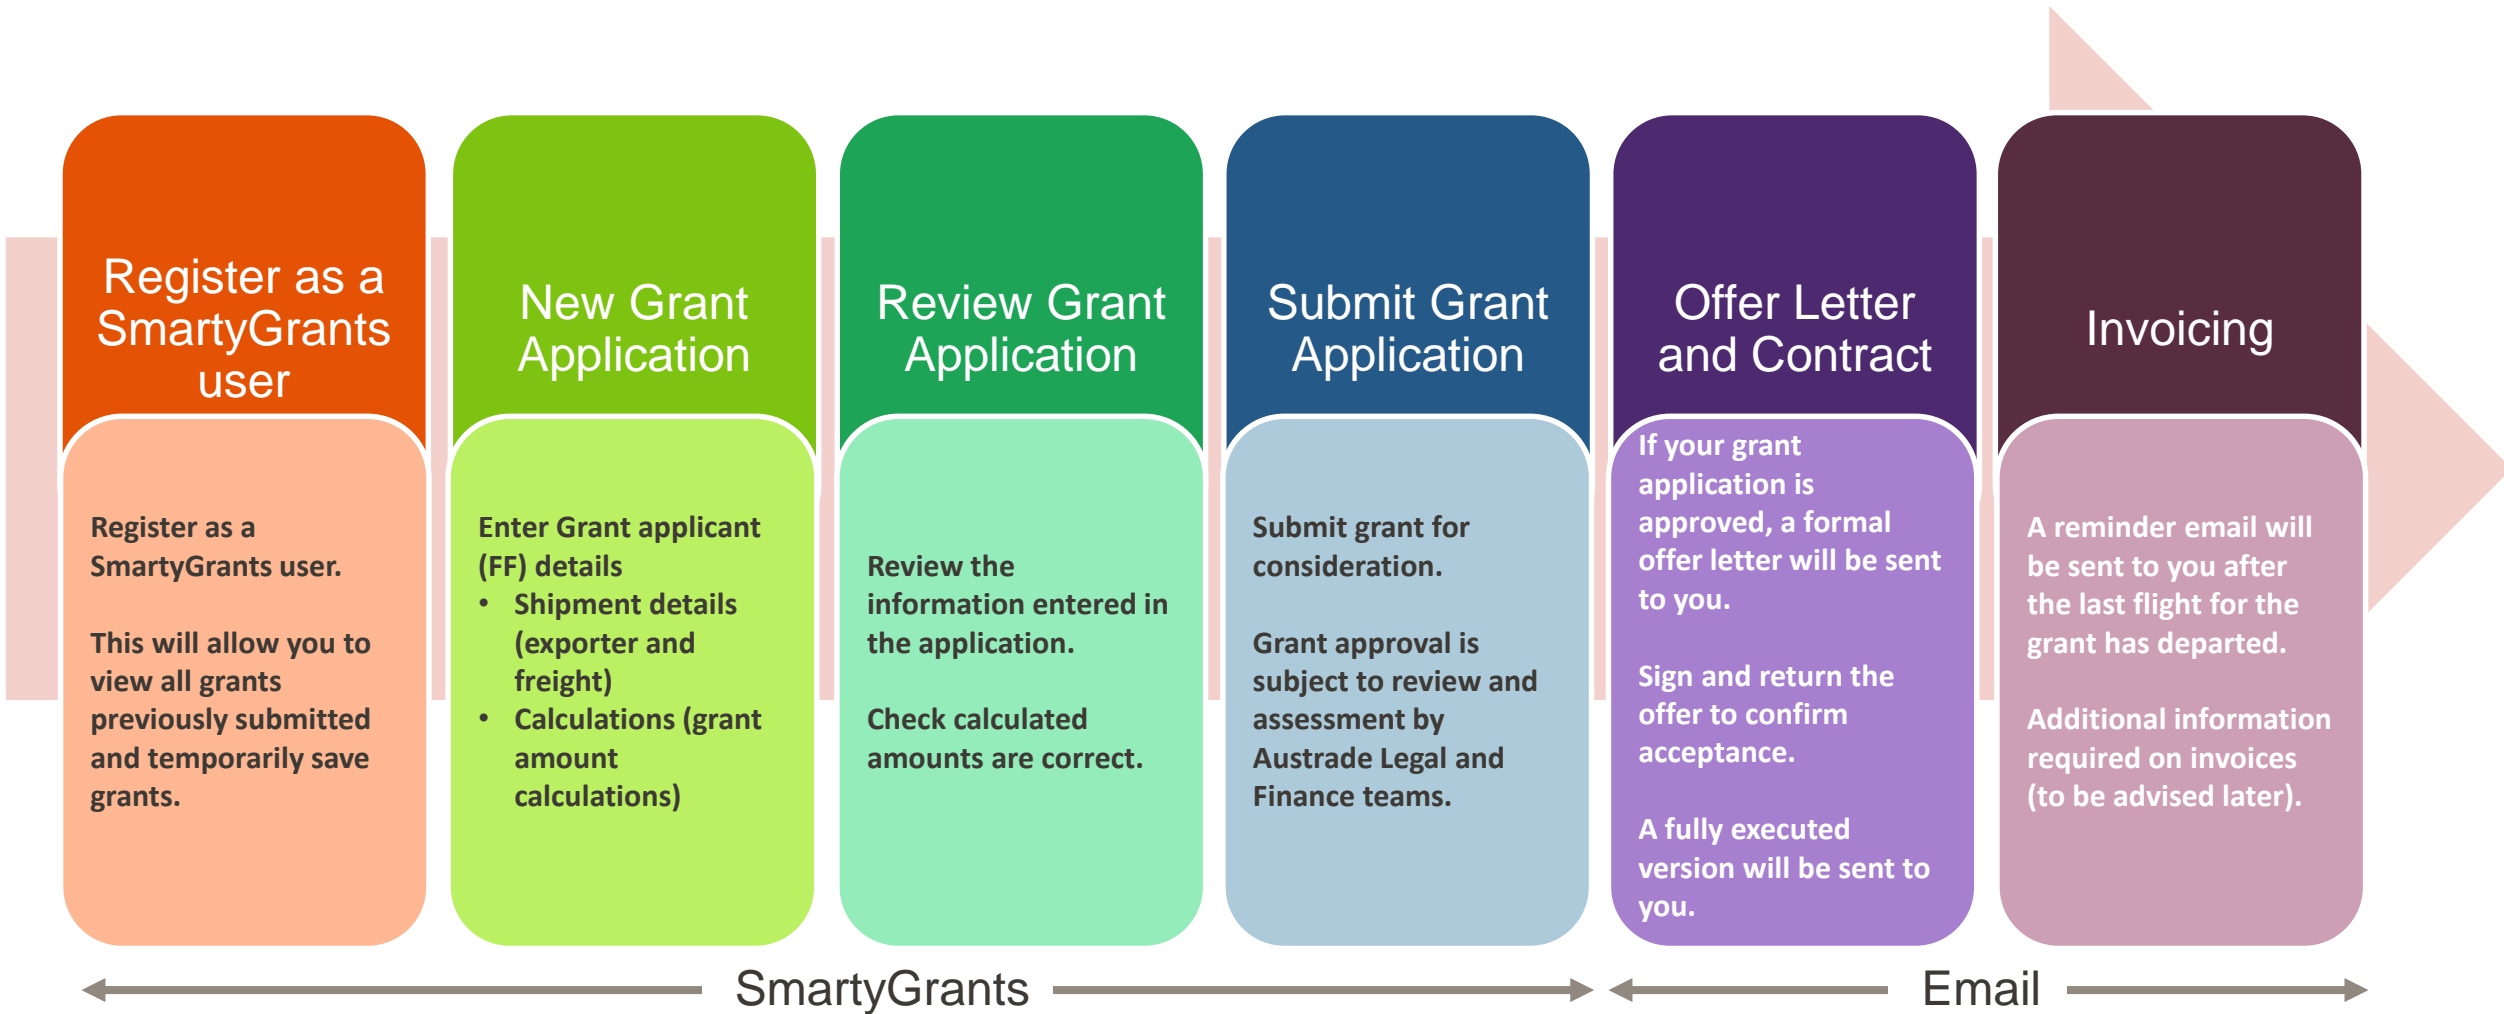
Register as a SmartyGrants user

Register as a SmartyGrants user.

This will allow you to view all grants previously submitted and temporarily save grants.

New Grant Application

Enter Grant applicant (FF) details
• Shipment details (exporter and freight)
• Calculations (grant amount calculations)

Review Grant Application

Review the information entered in the application.

Check calculated amounts are correct.

Submit Grant Application

Submit grant for consideration.

Grant approval is subject to review and assessment by Austrade Legal and Finance teams.

Offer Letter and Contract

If your grant application is approved, a formal offer letter will be sent to you.

Sign and return the offer to confirm acceptance.

A fully executed version will be sent to you.

Invoicing

A reminder email will be sent to you after the last flight for the grant has departed.

Additional information required on invoices (to be advised later).

SmartyGrants

Email